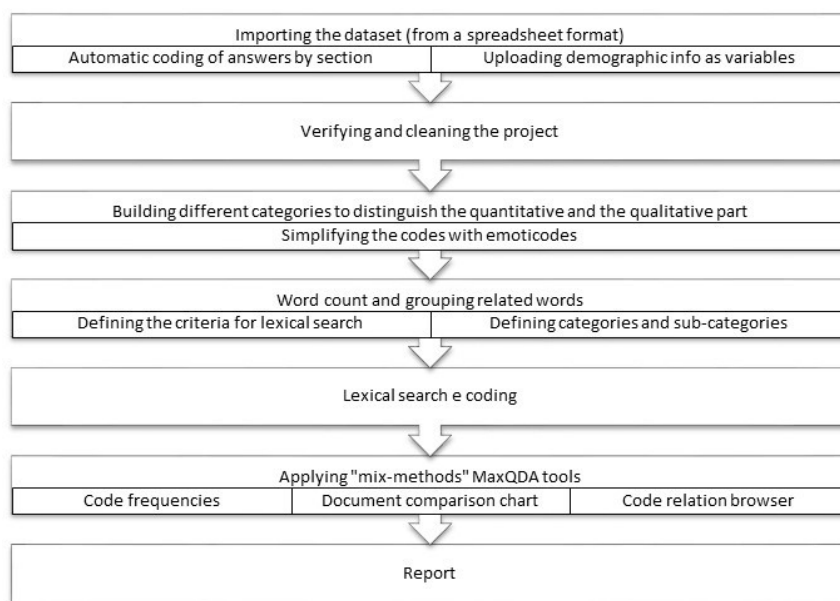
Importing the dataset (from a spreadsheet format)

Automatic coding of answers by section

Uploading demographic info as variables

Verifying and cleaning the project

Building different categories to distinguish the quantitative and the qualitative part

Simplifying the codes with emoticodes

Word count and grouping related words

Defining the criteria for lexical search

Defining categories and sub-categories

Lexical search e coding

Applying "mix-methods" MaxQDA tools

Code frequencies

Document comparison chart

Code relation browser

Report